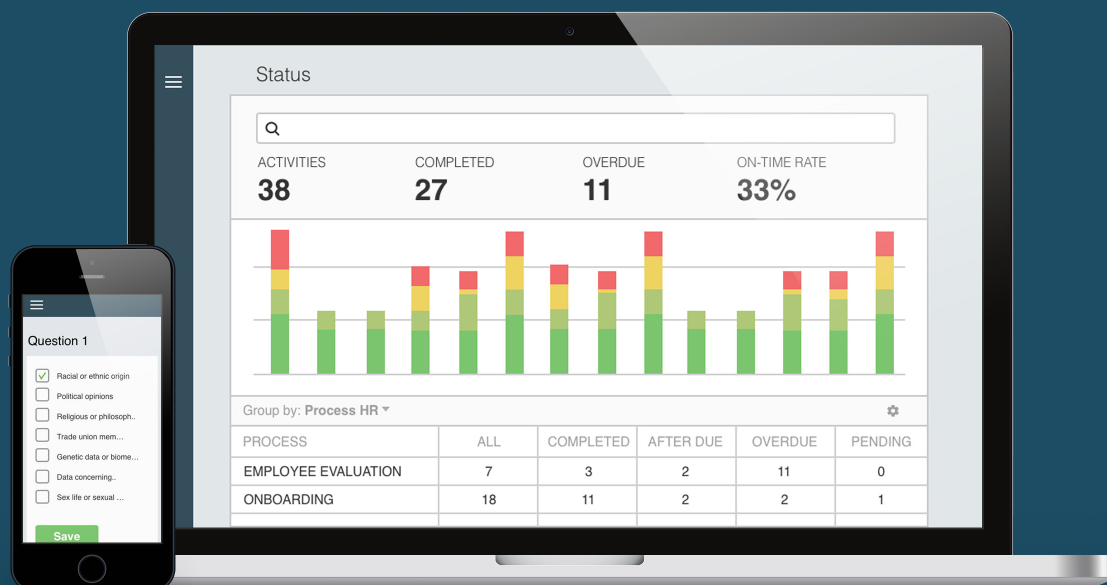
Status

ACTIVITIES
38

COMPLETED
27

OVERDUE
11

ON-TIME RATE
33%

Group by: Process HR

| PROCESS | ALL | COMPLETED | AFTER DUE | OVERDUE | PENDING |
|---|---|---|---|---|---|
| EMPLOYEE EVALUATION | 7 | 3 | 2 | 11 | 0 |
| ONBOARDING | 18 | 11 | 2 | 2 | 1 |

Question 1

Racial or ethnic origin
Political opinions
Religious or philosoph..
Trade union mem...
Genetic data or biome...
Data concerning..
Sex life or sexual ...

Save